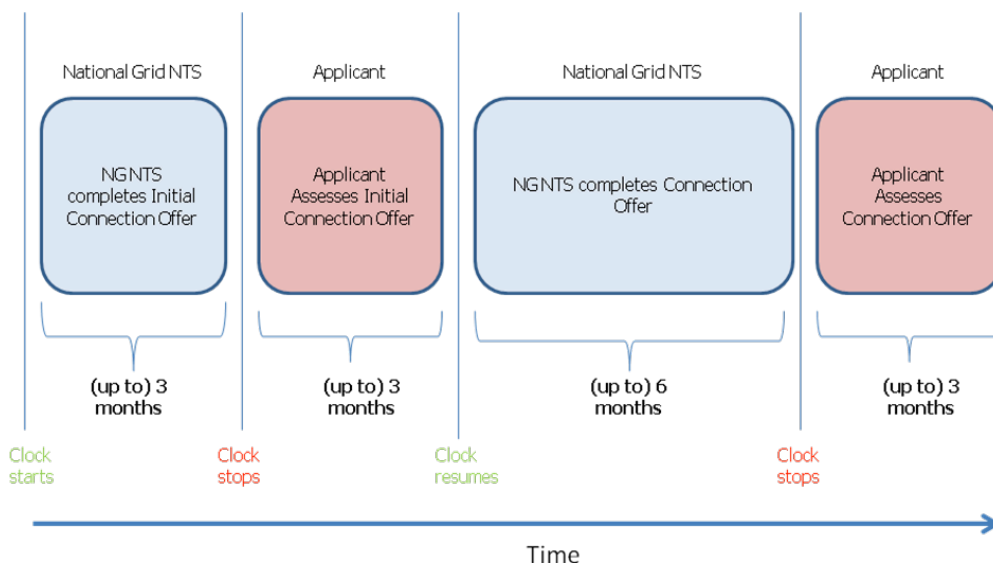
National Grid NTS

NG NTS completes Initial Connection Offer

(up to) 3 months

Applicant

Applicant Assesses Initial Connection Offer

(up to) 3 months

National Grid NTS

NG NTS completes Connection Offer

(up to) 6 months

Applicant

Applicant Assesses Connection Offer

(up to) 3 months

Clock starts

Clock stops

Clock resumes

Clock stops

Time